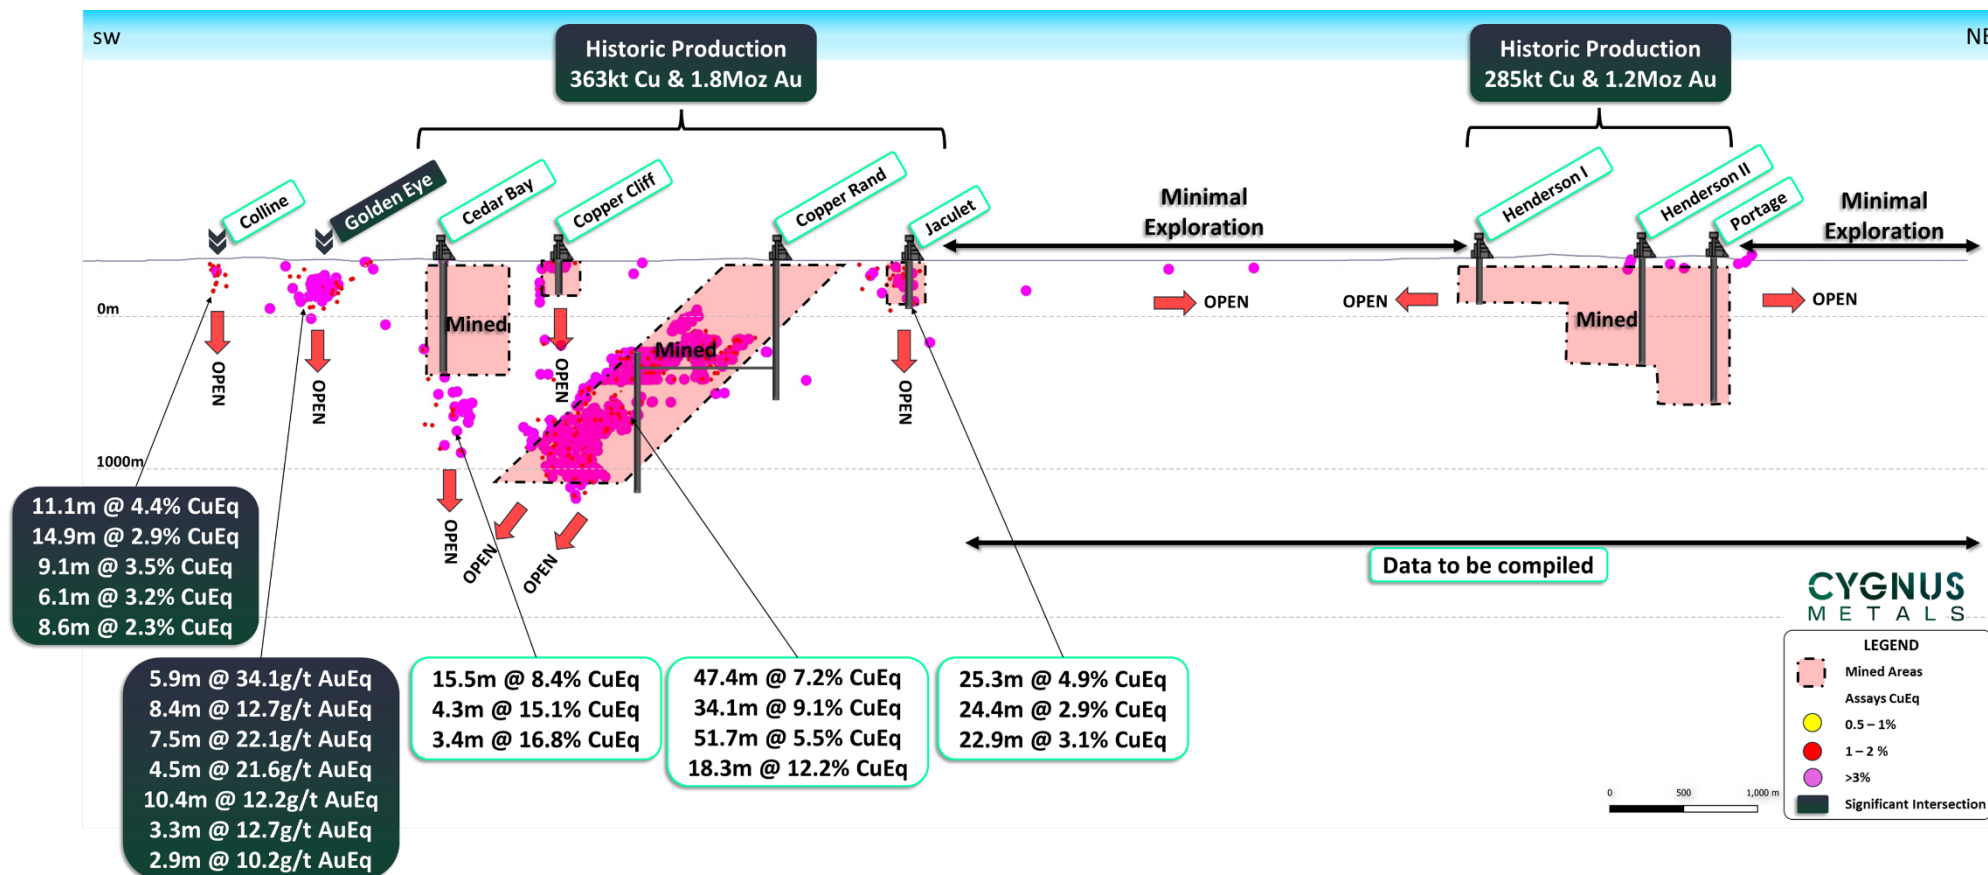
SW

NE

Historic Production
363kt Cu & 1.8Moz Au

Historic Production
285kt Cu & 1.2Moz Au

Colline

Golden Eye

Cedar Bay

Copper Cliff

Copper Rand

Jaculet

Minimal Exploration

Henderson I

Henderson II

Portage

Minimal Exploration

0m

1000m

Mined

Mined

Mined

OPEN

OPEN

OPEN

OPEN

OPEN

OPEN

OPEN

OPEN

OPEN

OPEN

OPEN

Data to be compiled

11.1m @ 4.4% CuEq
14.9m @ 2.9% CuEq
9.1m @ 3.5% CuEq
6.1m @ 3.2% CuEq
8.6m @ 2.3% CuEq

5.9m @ 34.1g/t AuEq
8.4m @ 12.7g/t AuEq
7.5m @ 22.1g/t AuEq
4.5m @ 21.6g/t AuEq
10.4m @ 12.2g/t AuEq
3.3m @ 12.7g/t AuEq
2.9m @ 10.2g/t AuEq

15.5m @ 8.4% CuEq
4.3m @ 15.1% CuEq
3.4m @ 16.8% CuEq

47.4m @ 7.2% CuEq
34.1m @ 9.1% CuEq
51.7m @ 5.5% CuEq
18.3m @ 12.2% CuEq

25.3m @ 4.9% CuEq
24.4m @ 2.9% CuEq
22.9m @ 3.1% CuEq

CYGNUS
METALS

LEGEND
Mined Areas
Assays CuEq
0.5 – 1%
1 – 2 %
>3%
Significant Intersection

0 500 1,000 m